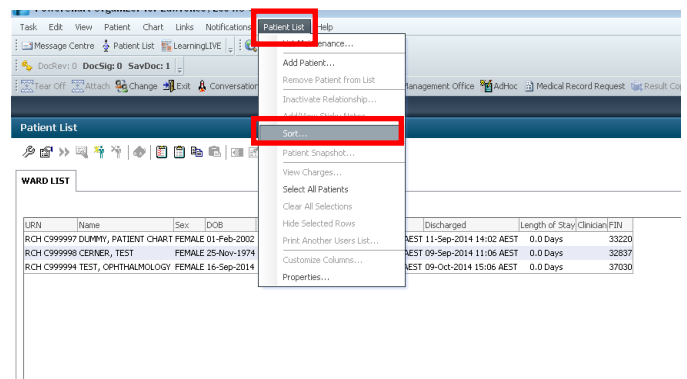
Task Edit View Patient Chart Links Notifications Patient List Help

Message Centre Patient List LearningLIVE

DocRev: 0 DocSig: 0 SavDoc: 1

Tear Off Attach Change Exit Conversation

Management Office AdHoc Medical Record Request Result Co

Patient List

WARD LIST

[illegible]enance...
Add Patient...
Remove Patient from List
Inactivate Relationship...
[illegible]
Sort...
Patient Snapshot...
View Charges...
Select All Patients
Clear All Selections
Hide Selected Rows
Print Another Users List...
Customize Columns...
Properties...

| URN | Name | Sex | DOB | | Discharged | Length of Stay | Clinician | FIN |
|---|---|---|---|---|---|---|---|---|
| RCH C999997 | DUMMY, PATIENT CHART | FEMALE | 01-Feb-2002 | AEST | 11-Sep-2014 14:02 AEST | 0.0 Days | | 33220 |
| RCH C999998 | CERNER, TEST | FEMALE | 25-Nov-1974 | AEST | 09-Sep-2014 11:06 AEST | 0.0 Days | | 32837 |
| RCH C999994 | TEST, OPHTHALMOLOGY | FEMALE | 16-Sep-2014 | AEST | 09-Oct-2014 15:06 AEST | 0.0 Days | | 37030 |